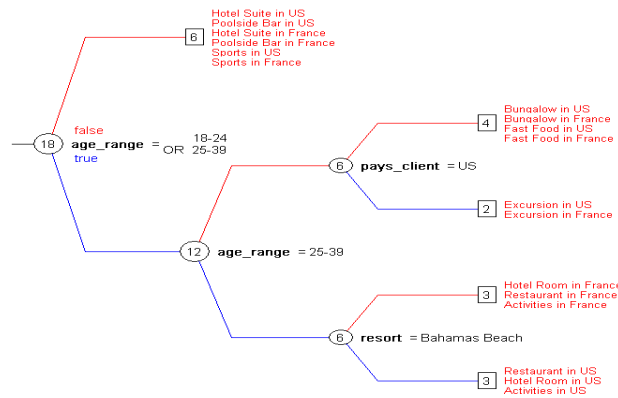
6
Hotel Suite in US
Poolside Bar in US
Hotel Suite in France
Poolside Bar in France
Sports in US
Sports in France

18
false
age_range = OR 18-24 25-39
true

4
Bungalow in US
Bungalow in France
Fast Food in US
Fast Food in France

6
pays_client = US

2
Excursion in US
Excursion in France

12
age_range = 25-39

3
Hotel Room in France
Restaurant in France
Activities in France

6
resort = Bahamas Beach

3
Restaurant in US
Hotel Room in US
Activities in US